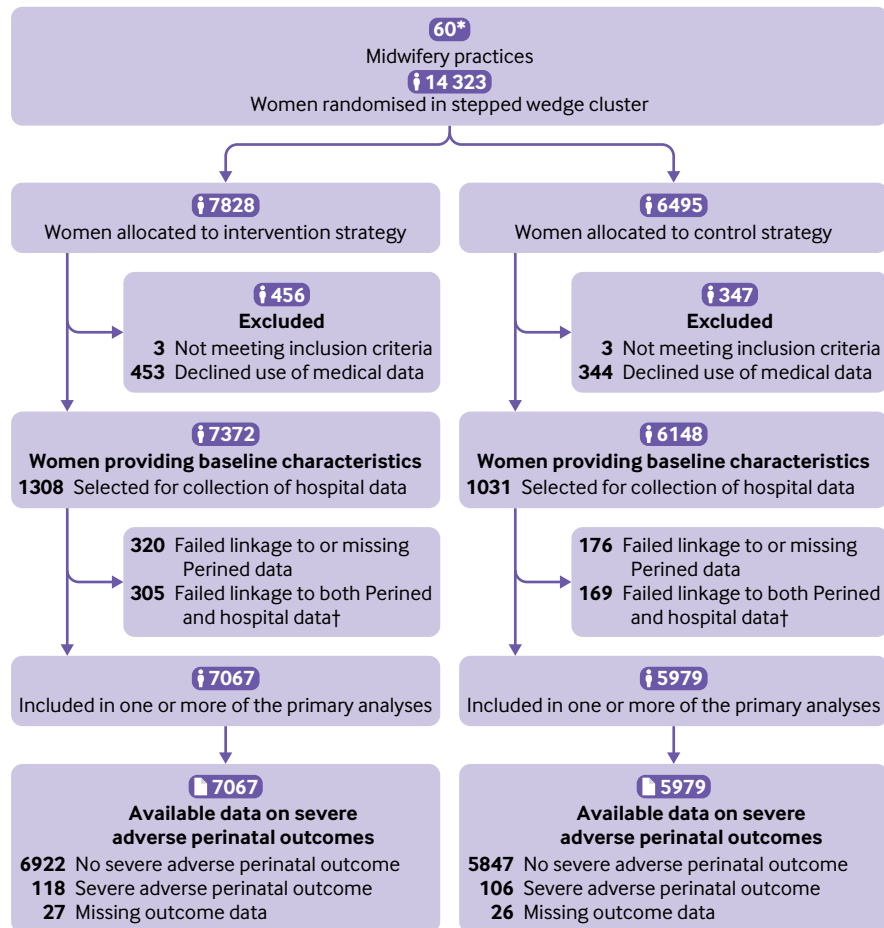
60*
Midwifery practices
14 323
Women randomised in stepped wedge cluster

7828
Women allocated to intervention strategy

456
Excluded
3 Not meeting inclusion criteria
453 Declined use of medical data

7372
Women providing baseline characteristics
1308 Selected for collection of hospital data

320 Failed linkage to or missing Perined data
305 Failed linkage to both Perined and hospital data†

7067
Included in one or more of the primary analyses

7067
Available data on severe adverse perinatal outcomes
6922 No severe adverse perinatal outcome
118 Severe adverse perinatal outcome
27 Missing outcome data

6495
Women allocated to control strategy

347
Excluded
3 Not meeting inclusion criteria
344 Declined use of medical data

6148
Women providing baseline characteristics
1031 Selected for collection of hospital data

176 Failed linkage to or missing Perined data
169 Failed linkage to both Perined and hospital data†

5979
Included in one or more of the primary analyses

5979
Available data on severe adverse perinatal outcomes
5847 No severe adverse perinatal outcome
106 Severe adverse perinatal outcome
26 Missing outcome data